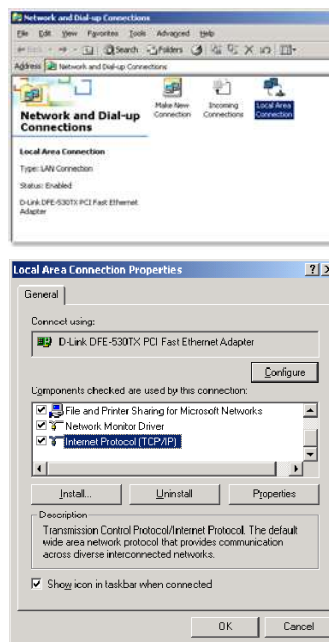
Network and Dial-up Connections

File Edit View Favorites Tools Advanced Help

Back Search Folders

Address Network and Dial-up Connections

Network and Dial-up Connections

Make New Connection

Incoming Connections

Local Area Connection

Local Area Connection

Type: LAN Connection

Status: Enabled

D-Link DFE-530TX PCI Fast Ethernet Adapter

Local Area Connection Properties

?

General

Connect using:

D-Link DFE-530TX PCI Fast Ethernet Adapter

Configure

Components checked are used by this connection:

File and Printer Sharing for Microsoft Networks

Network Monitor Driver

Internet Protocol (TCP/IP)

Install...

Uninstall

Properties

Description

Transmission Control Protocol/Internet Protocol. The default wide area network protocol that provides communication across diverse interconnected networks.

Show icon in taskbar when connected

OK

Cancel